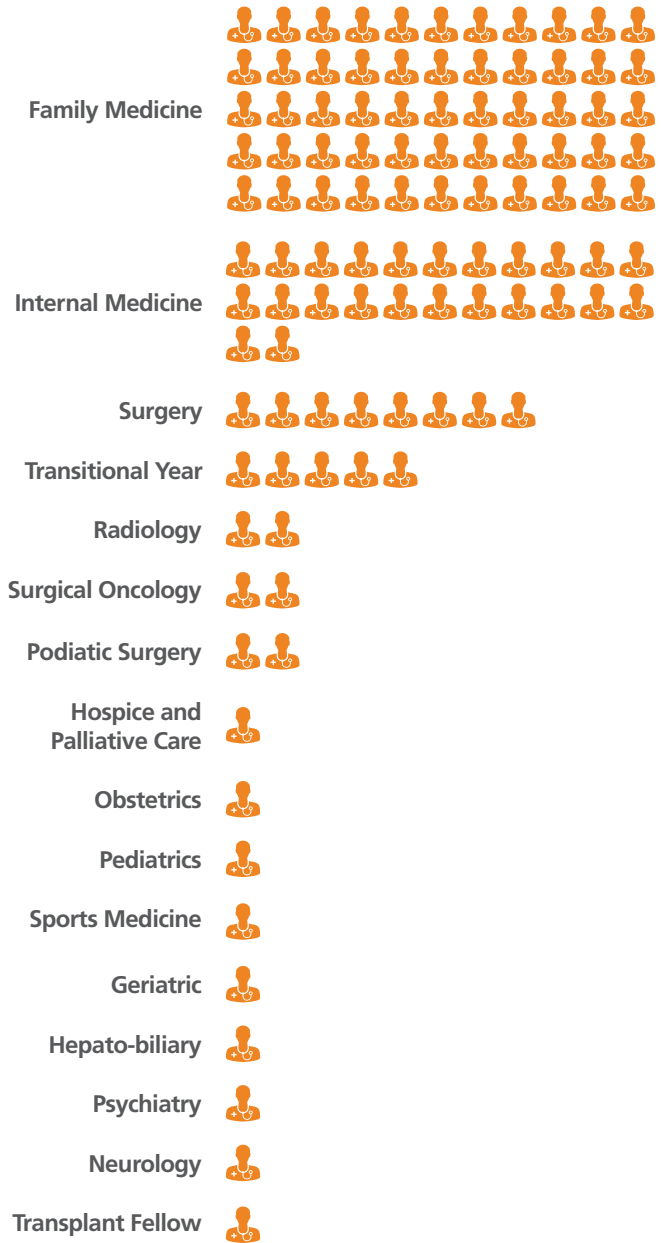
Family Medicine

Internal Medicine

Surgery

Transitional Year

Radiology

Surgical Oncology

Podiatic Surgery

Hospice and Palliative Care

Obstetrics

Pediatrics

Sports Medicine

Geriatric

Hepato-biliary

Psychiatry

Neurology

Transplant Fellow